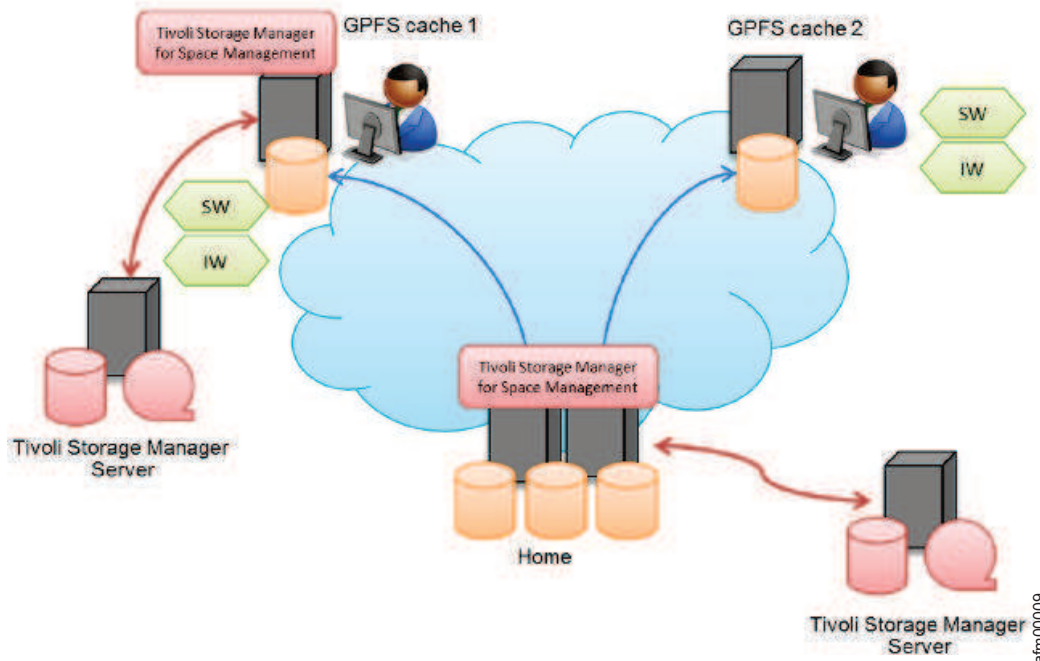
Tivoli Storage Manager for Space Management

GPFS cache 1

GPFS cache 2

SW

IW

SW

IW

Tivoli Storage Manager Server

Tivoli Storage Manager for Space Management

Home

Tivoli Storage Manager Server

afm00009